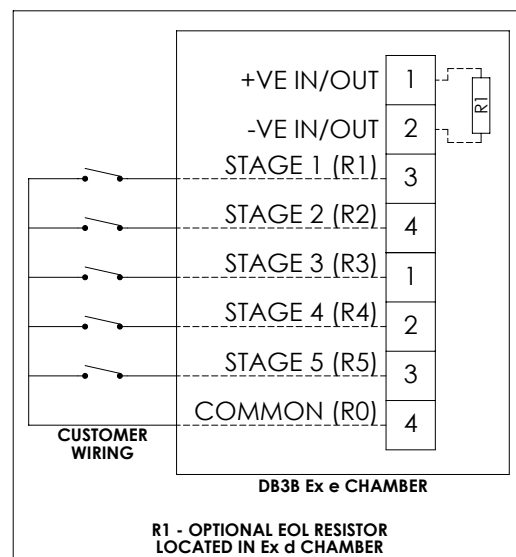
+VE IN/OUT 1
-VE IN/OUT 2
R1
STAGE 1 (R1) 3
STAGE 2 (R2) 4
STAGE 3 (R3) 1
STAGE 4 (R4) 2
STAGE 5 (R5) 3
COMMON (R0) 4

CUSTOMER WIRING

DB3B Ex e CHAMBER

R1 - OPTIONAL EOL RESISTOR LOCATED IN Ex d CHAMBER